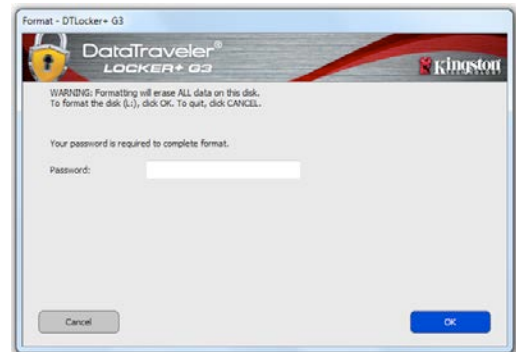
Format - DTLocker+ G3

DataTraveler®
LOCKER+ G3

Kingston

WARNING: Formatting will erase ALL data on this disk.
To format the disk (L:), click OK. To quit, click CANCEL.

Your password is required to complete format.

Password:

Cancel

OK